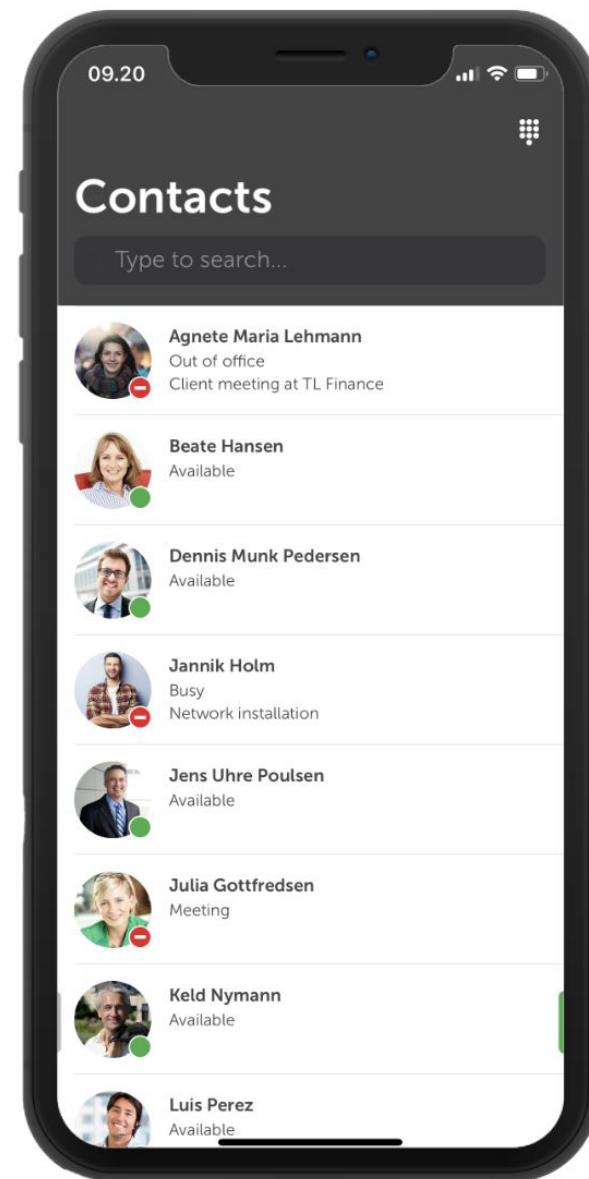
09.20

Contacts

Type to search...

Agnete Maria Lehmann
Out of office
Client meeting at TL Finance

Beate Hansen
Available

Dennis Munk Pedersen
Available

Jannik Holm
Busy
Network installation

Jens Uhre Poulsen
Available

Julia Gottfredsen
Meeting

Keld Nymann
Available

Luis Perez
Available